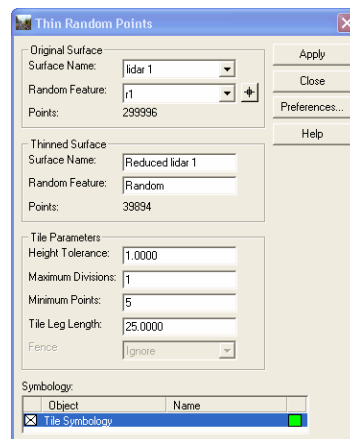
Thin Random Points

Original Surface
Surface Name: lidar 1
Random Feature: r1
Points: 299996

Apply
Close
Preferences...
Help

Thinned Surface
Surface Name: Reduced lidar 1
Random Feature: Random
Points: 39894

Tile Parameters
Height Tolerance: 1.0000
Maximum Divisions: 1
Minimum Points: 5
Tile Leg Length: 25.0000
Fence Ignore

Symbology:

| Object | Name |
|---|---|
| Tile Symbology | |